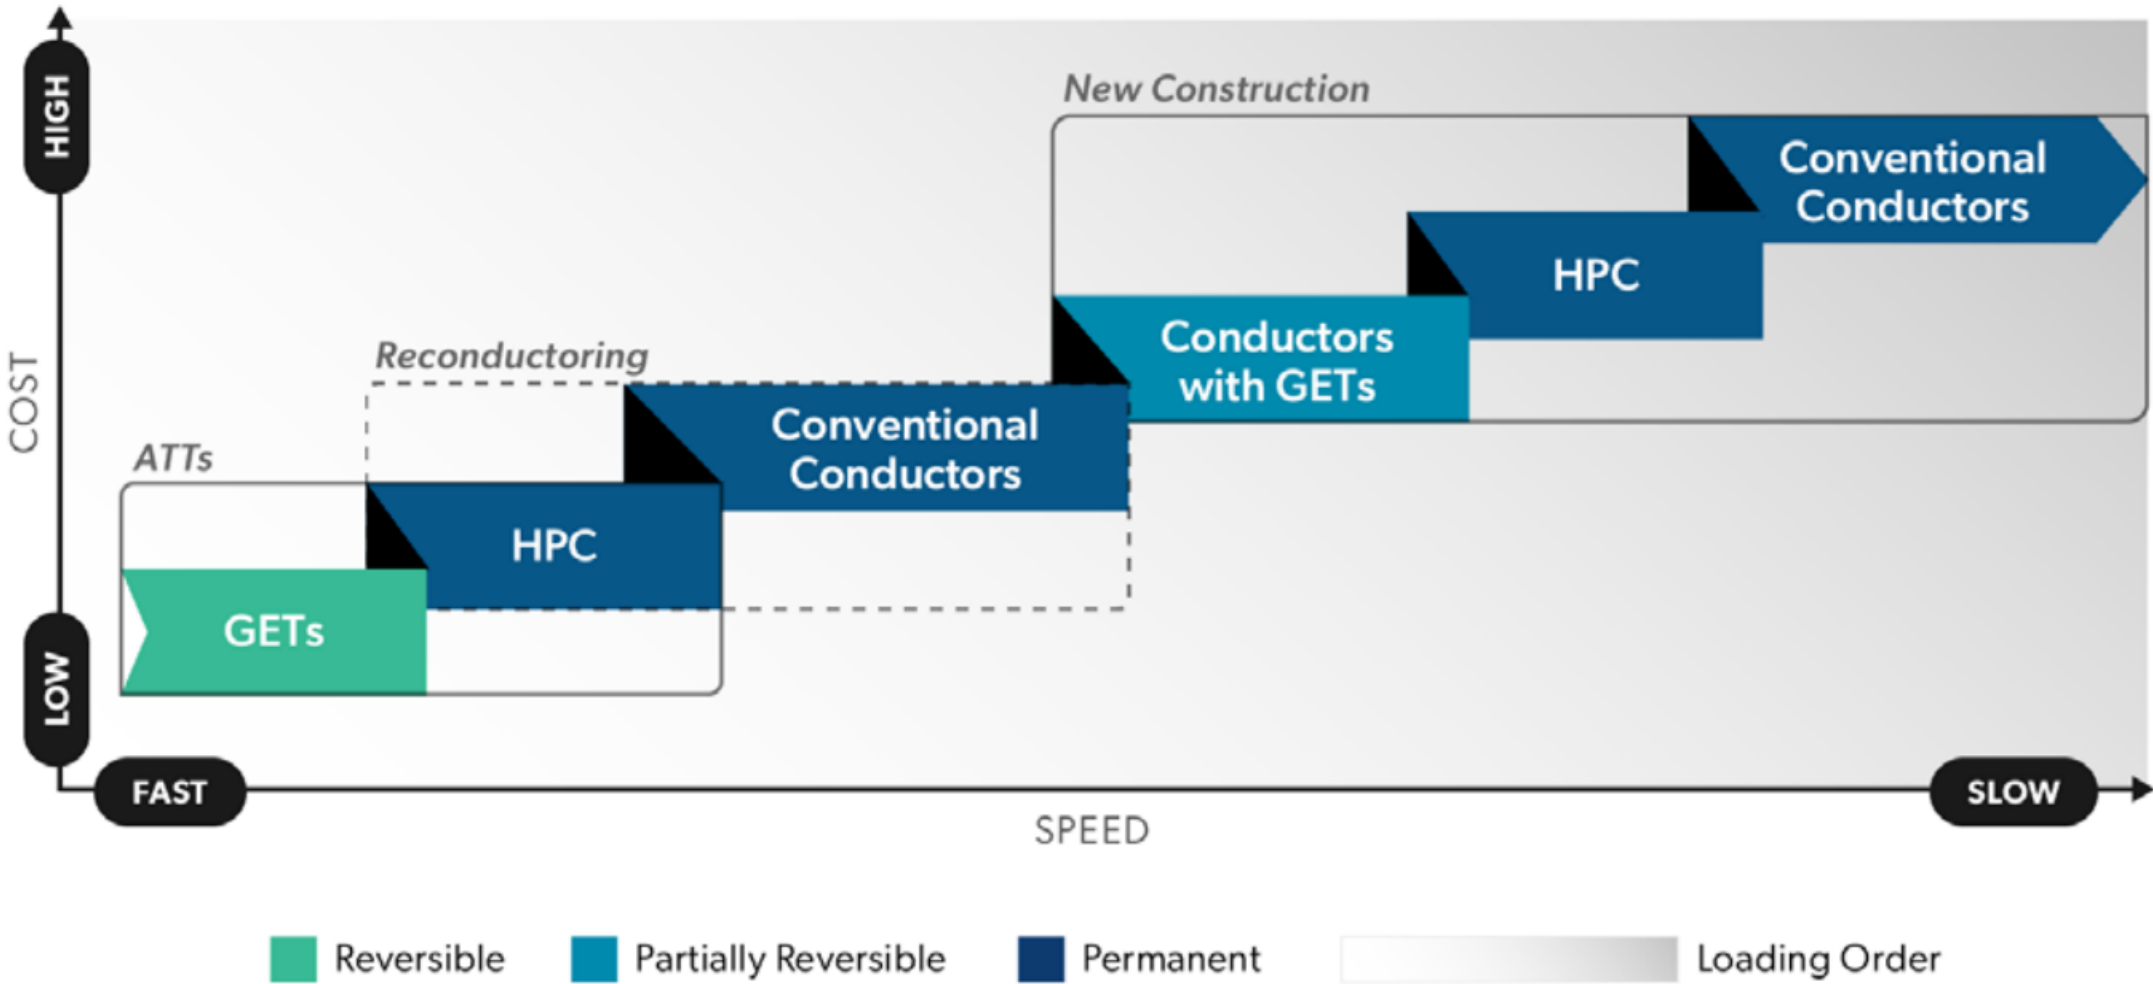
HIGH

COST

LOW

New Construction

Conventional Conductors

HPC

Conductors with GETs

Reconductoring

Conventional Conductors

ATTs

HPC

GETs

FAST

SPEED

SLOW

Reversible

Partially Reversible

Permanent

Loading Order